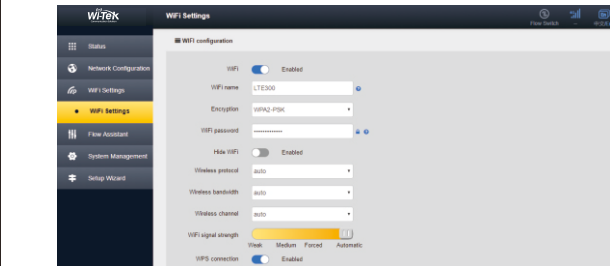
Wi-Tek

WiFi Settings

Flow Switch

Status

Network Configuration

WiFi Settings

WiFi Settings

Flow Assistant

System Management

Setup Wizard

WIFI configuration

WiFi Enabled

WiFi name LTE300

Encryption WPA2-PSK

WiFi password ••••••••••••

Hide WiFi Enabled

Wireless protocol auto

Wireless bandwidth auto

Wireless channel auto

WiFi signal strength

Weak Medium Forced Automatic

WPS connection Enabled